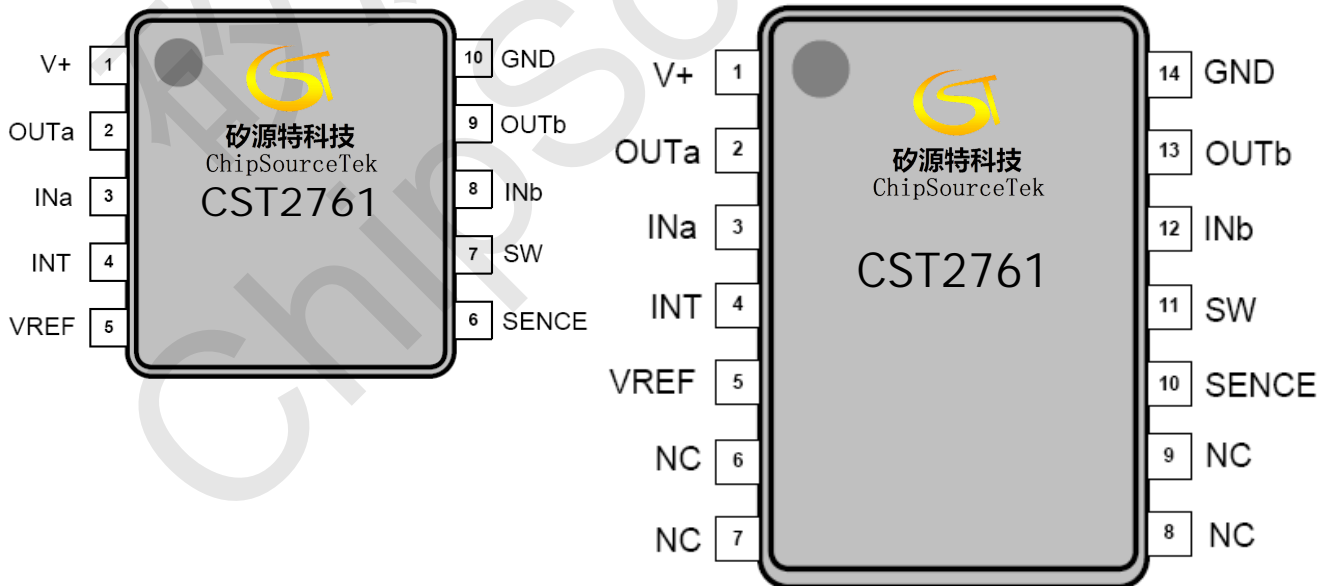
V+ 1
OUTa 2
INa 3
INT 4
VREF 5

CST
矽源特科技
ChipSourceTek
CST2761

10 GND
9 OUTb
8 INb
7 SW
6 SENCE

V+ 1
OUTa 2
INa 3
INT 4
VREF 5
NC 6
NC 7

CST
矽源特科技
ChipSourceTek
CST2761

14 GND
13 OUTb
12 INb
11 SW
10 SENCE
9 NC
8 NC